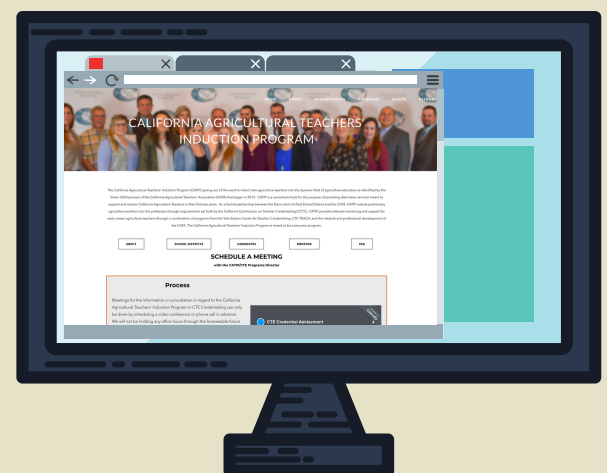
HOME ABOUT ACCREDITATION CALENDAR EVENTS ACCOUNT

CALIFORNIA AGRICULTURAL TEACHERS' INDUCTION PROGRAM

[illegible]

ABOUT SCHOOL DISTRICTS CANDIDATES MENTORS FAQ

SCHEDULE A MEETING

with the CATIP/CTE Programs Director

Process

Meetings for the information or consultation in regard to the California Agricultural Teachers' Induction Program or CTE Credentialing can only be done by scheduling a video conference or phone call in advance. We will not be holding any office hours through the foreseeable future

CTE Credential Advisement